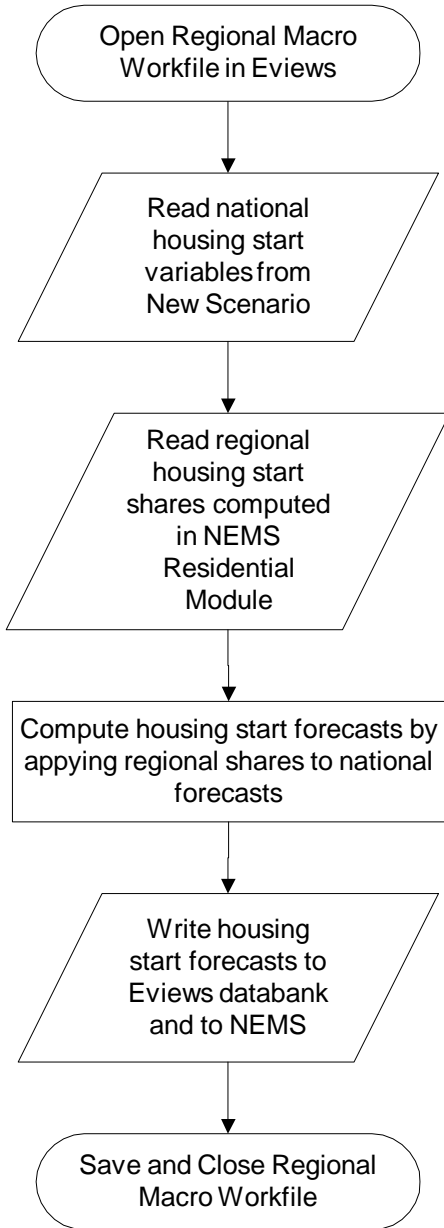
Open Regional Macro Workfile in Eviews

Read national housing start variablesfrom New Scenario

Read regional housing start shares computed in NEMS Residential Module

Compute housing start forecasts by appying regional shares to national forecasts

Write housing start forecasts to Eviews databank and to NEMS

Save and Close Regional Macro Workfile